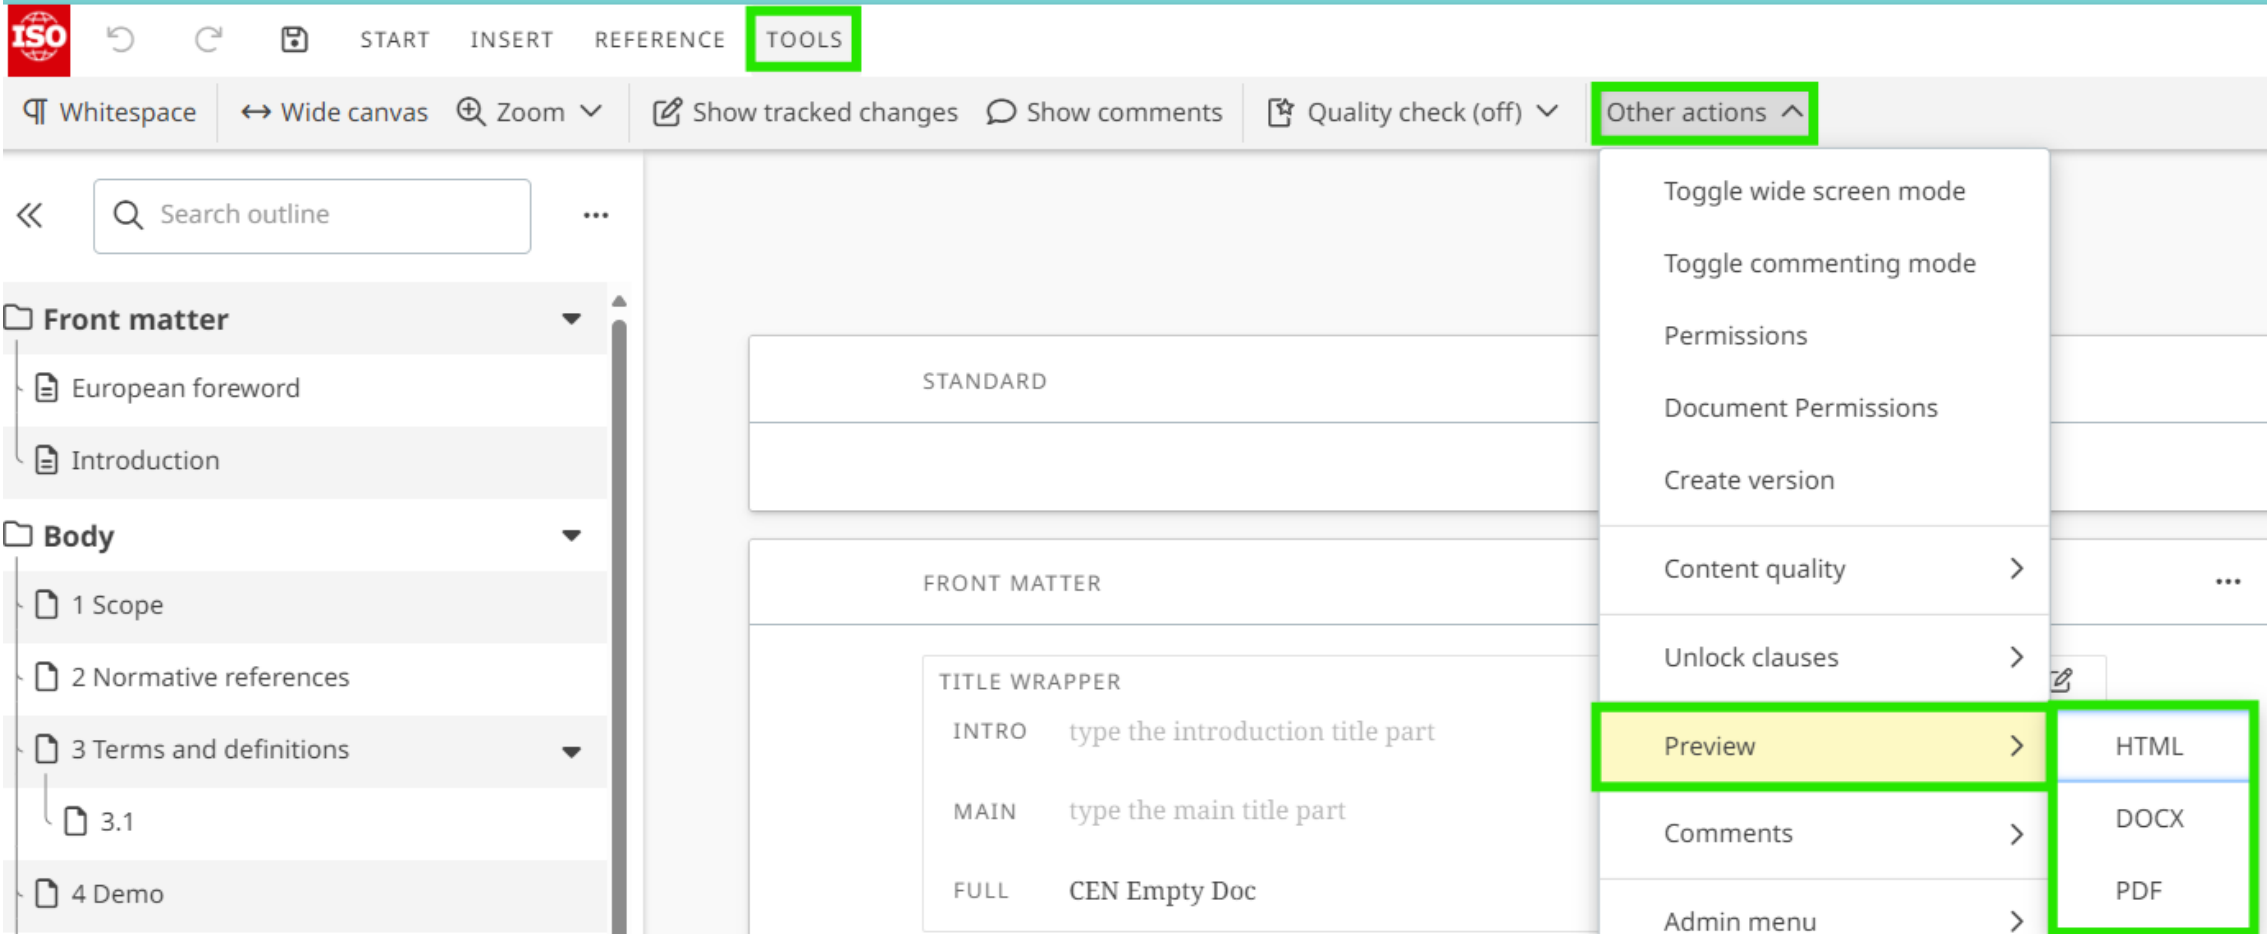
ISO

START INSERT REFERENCE TOOLS

Whitespace Wide canvas Zoom Show tracked changes Show comments Quality check (off) Other actions

Search outline

Front matter
European foreword
Introduction
Body
1 Scope
2 Normative references
3 Terms and definitions
3.1
4 Demo

STANDARD

FRONT MATTER

TITLE WRAPPER
INTRO type the introduction title part
MAIN type the main title part
FULL CEN Empty Doc

Toggle wide screen mode
Toggle commenting mode
Permissions
Document Permissions
Create version
Content quality
Unlock clauses
Preview
Comments
Admin menu

HTML
DOCX
PDF